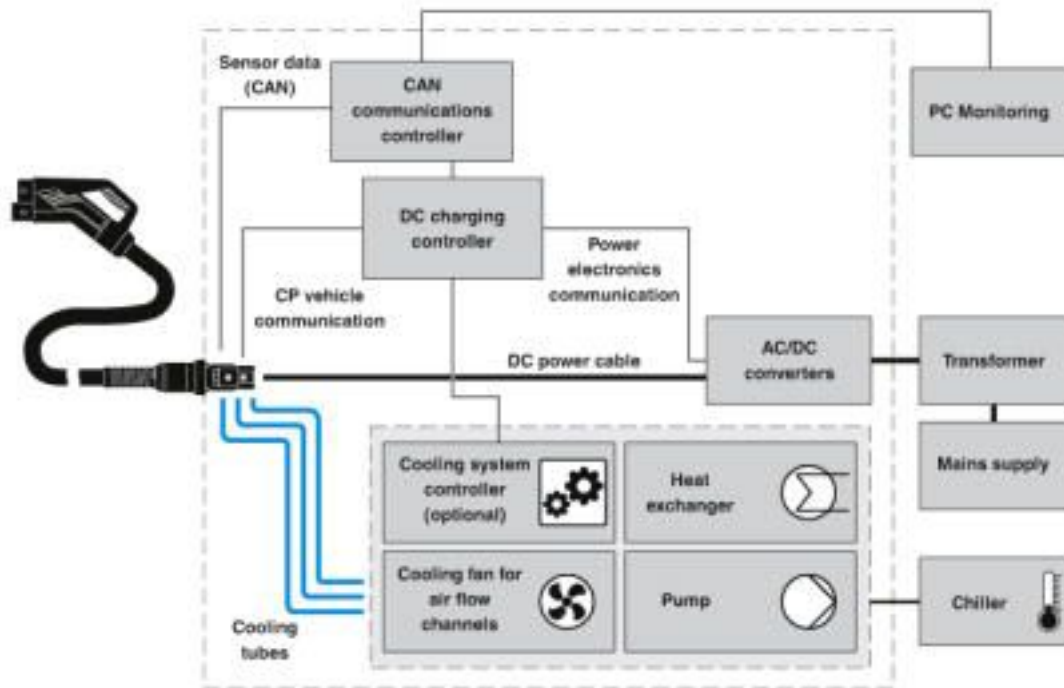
Sensor data (CAN)

CAN communications controller

PC Monitoring

DC charging controller

Power electronics communication

CP vehicle communication

DC power cable

AC/DC converters

Transformer

Mains supply

Cooling system controller (optional)

Heat exchanger

Cooling fan for air flow channels

Pump

Chiller

Cooling tubes